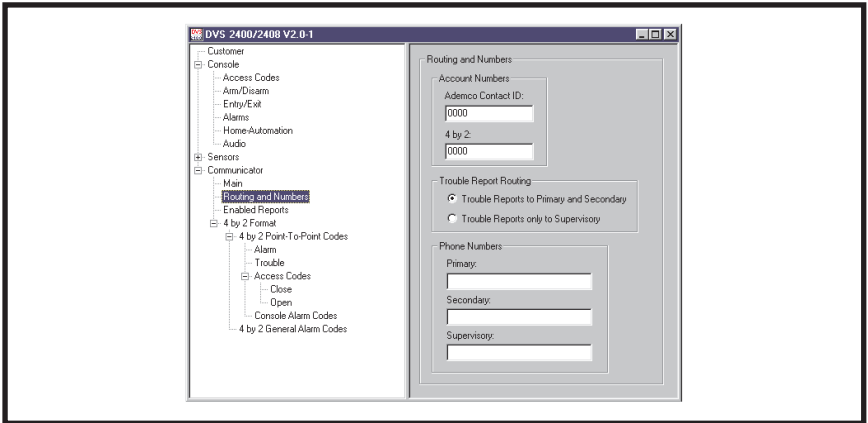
DVS 2400/2408 V2.0-1

Customer
Console
Access Codes
Arm/Disarm
Entry/Exit
Alarms
Home-Automation
Audio
Sensors
Communicator
Main
Routing and Numbers
Enabled Reports
4 by 2 Format
4 by 2 Point-To-Point Codes
Alarm
Trouble
Access Codes
Close
Open
Console Alarm Codes
4 by 2 General Alarm Codes

Routing and Numbers

Account Numbers
Ademco Contact ID:
0000
4 by 2:
0000

Trouble Report Routing
Trouble Reports to Primary and Secondary
Trouble Reports only to Supervisory

Phone Numbers
Primary:
Secondary:
Supervisory: